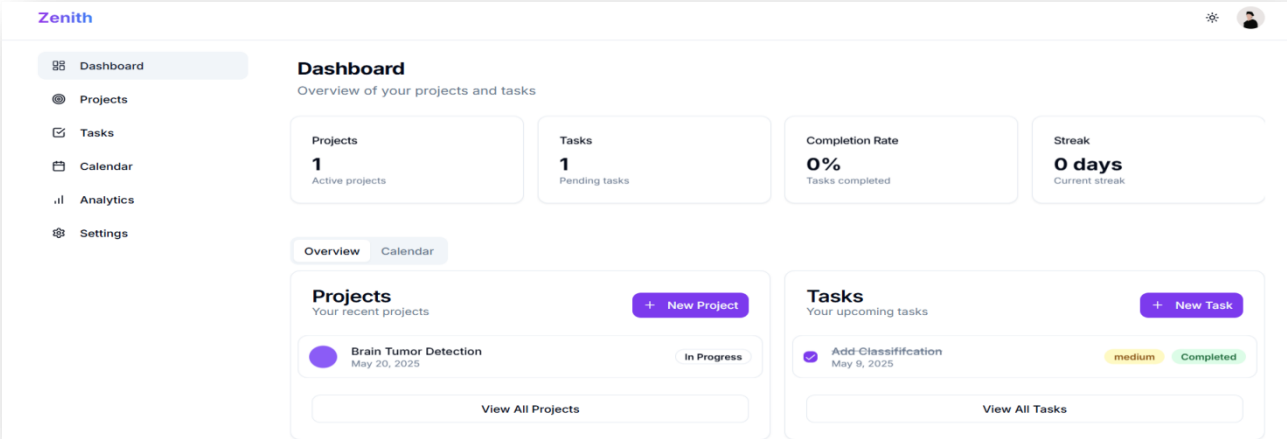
Zenith

Dashboard
Projects
Tasks
Calendar
Analytics
Settings

Dashboard
Overview of your projects and tasks

Projects
1
Active projects

Tasks
1
Pending tasks

Completion Rate
0%
Tasks completed

Streak
0 days
Current streak

Overview
Calendar

Projects
Your recent projects
+ New Project

Brain Tumor Detection
May 20, 2025
In Progress

View All Projects

Tasks
Your upcoming tasks
+ New Task

Add Classififcation
May 9, 2025
medium
Completed

View All Tasks